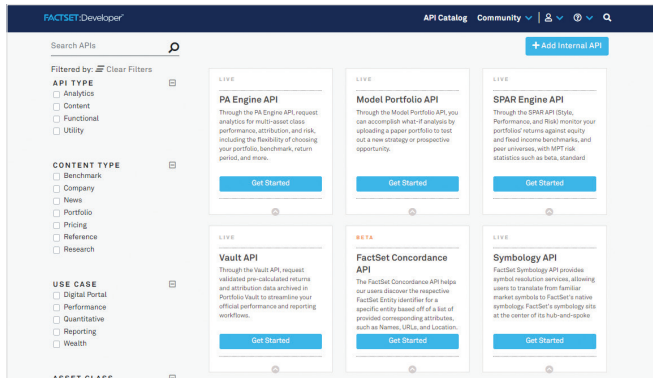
FACTSET:Developer

API Catalog Community

Search APIs

+ Add Internal API

Filtered by: Clear Filters

API TYPE
Analytics
Content
Functional
Utility

CONTENT TYPE
Benchmark
Company
News
Portfolio
Pricing
Reference
Research

USE CASE
Digital Portal
Performance
Quantitative
Reporting
Wealth

ASSET CLASS

LIVE
PA Engine API
Through the PA Engine API, request analytics for multi-asset class performance, attribution, and risk, including the flexibility of choosing your portfolio, benchmark, return period, and more.
Get Started

LIVE
Model Portfolio API
Through the Model Portfolio API, you can accomplish what-if analysis by uploading a paper portfolio to test out a new strategy or prospective opportunity.
Get Started

LIVE
SPAR Engine API
Through the SPAR API (Style, Performance, and Risk) monitor your portfolios' returns against equity and fixed income benchmarks, and peer universes, with MPT risk statistics such as beta, standard
Get Started

LIVE
Vault API
Through the Vault API, request validated pre-calculated returns and attribution data archived in Portfolio Vault to streamline your official performance and reporting workflows.
Get Started

BETA
FactSet Concordance API
The FactSet Concordance API helps our users discover the respective FactSet Entity identifier for a specific entity based off of a list of provided corresponding attributes, such as Names, URLs, and Location.
Get Started

LIVE
Symbology API
FactSet Symbology API provides symbol resolution services, allowing users to translate from familiar market symbols to FactSet's native symbology. FactSet's symbology sits at the center of its hub-and-spoke
Get Started